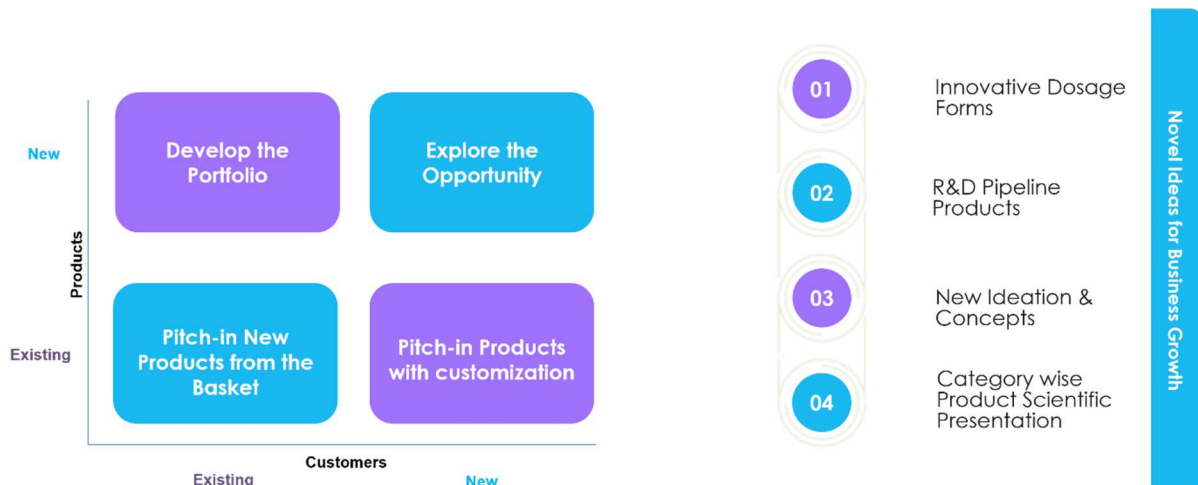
New

Develop the Portfolio

Explore the Opportunity

Products

Existing

Pitch-in New Products from the Basket

Pitch-in Products with customization

Customers

Existing

New

01 Innovative Dosage Forms

02 R&D Pipeline Products

03 New Ideation & Concepts

04 Category wise Product Scientific Presentation

Novel Ideas for Business Growth